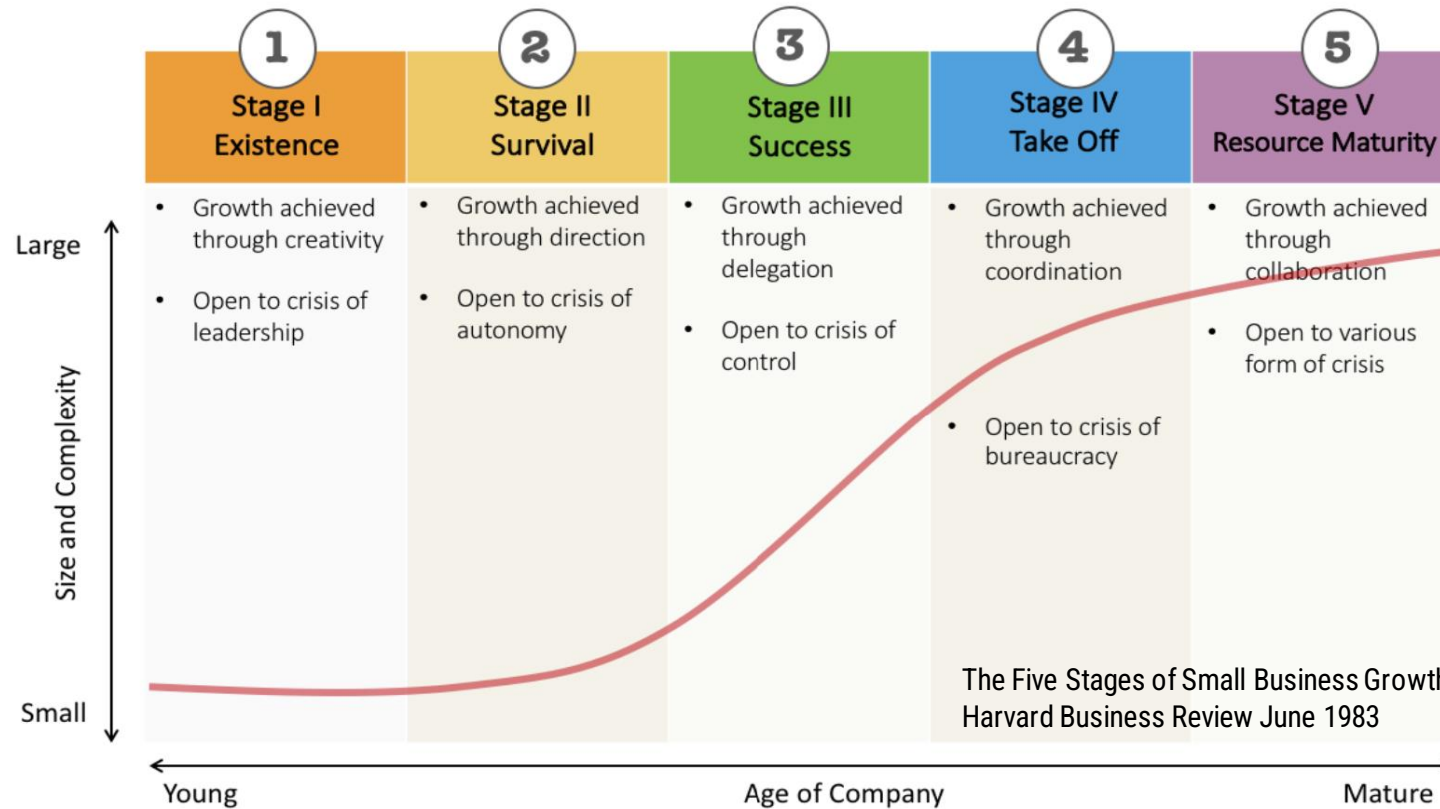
1
Stage I
Existence

2
Stage II
Survival

3
Stage III
Success

4
Stage IV
Take Off

5
Stage V
Resource Maturity

Large

Size and Complexity

Small

• Growth achieved through creativity
• Open to crisis of leadership

• Growth achieved through direction
• Open to crisis of autonomy

• Growth achieved through delegation
• Open to crisis of control

• Growth achieved through coordination
• Open to crisis of bureaucracy

• Growth achieved through collaboration
• Open to various form of crisis

The Five Stages of Small Business Growt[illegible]
Harvard Business Review June 1983

Young
Age of Company
Mature